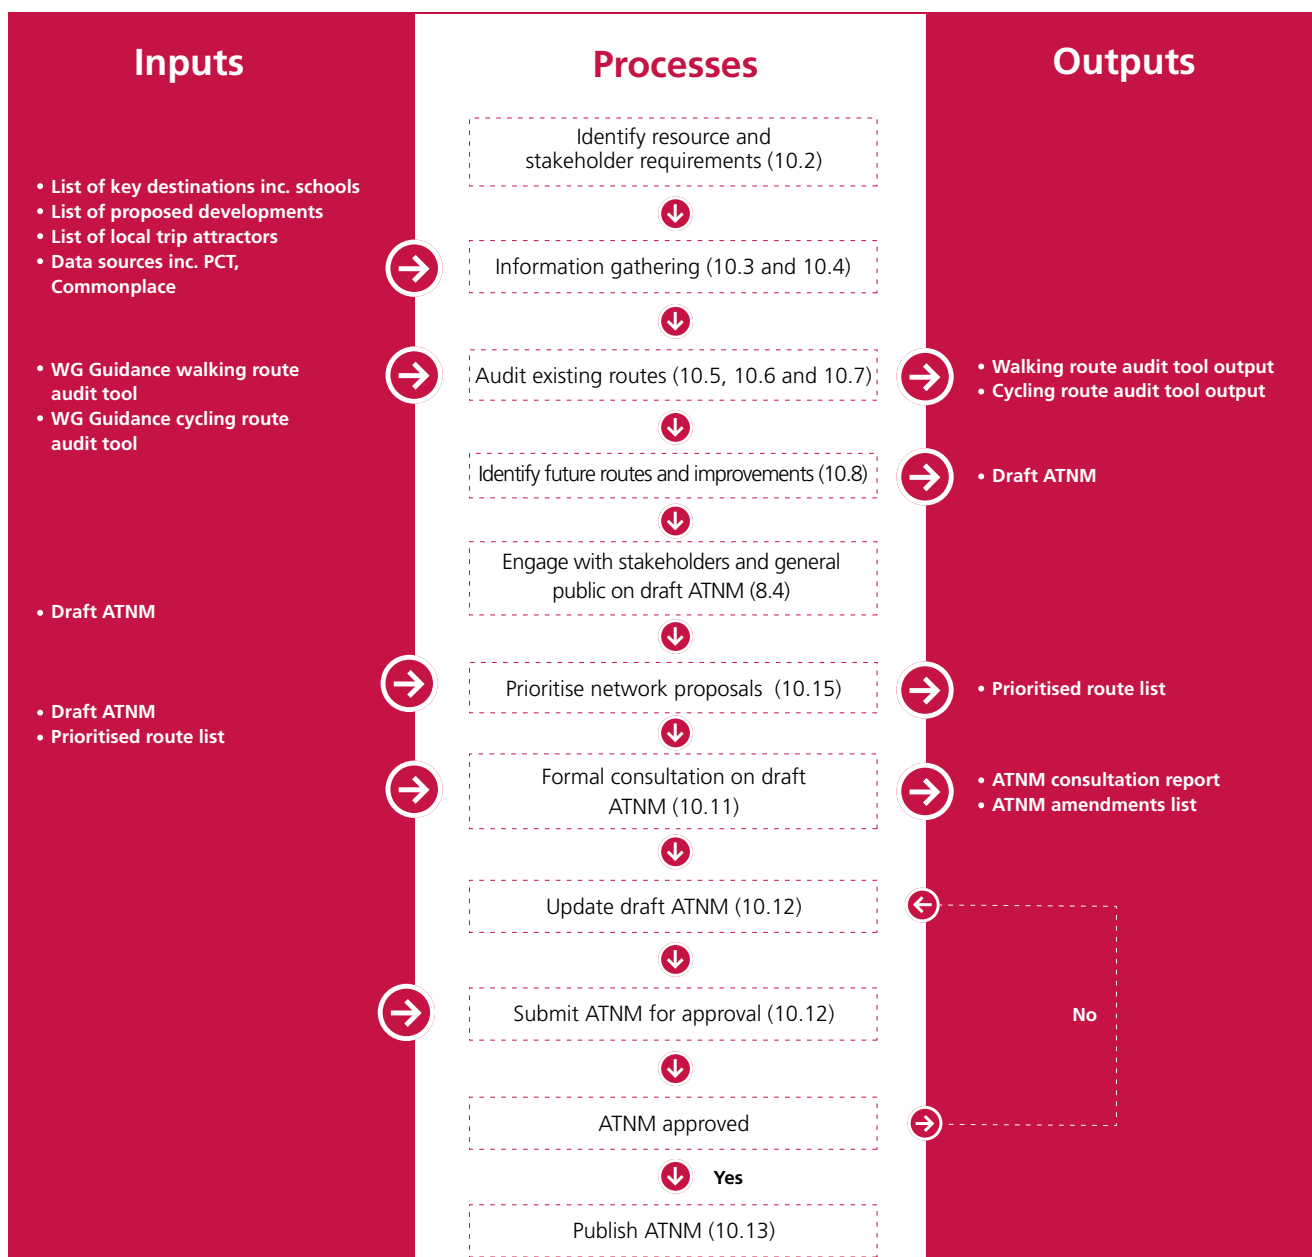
Inputs

Processes

Outputs

Identify resource and stakeholder requirements (10.2)

• List of key destinations inc. schools
• List of proposed developments
• List of local trip attractors
• Data sources inc. PCT, Commonplace

Information gathering (10.3 and 10.4)

• WG Guidance walking route audit tool
• WG Guidance cycling route audit tool

Audit existing routes (10.5, 10.6 and 10.7)

• Walking route audit tool output
• Cycling route audit tool output

Identify future routes and improvements (10.8)

• Draft ATNM

Engage with stakeholders and general public on draft ATNM (8.4)

• Draft ATNM

Prioritise network proposals (10.15)

• Prioritised route list

• Draft ATNM
• Prioritised route list

Formal consultation on draft ATNM (10.11)

• ATNM consultation report
• ATNM amendments list

Update draft ATNM (10.12)

Submit ATNM for approval (10.12)

No

ATNM approved

Yes

Publish ATNM (10.13)